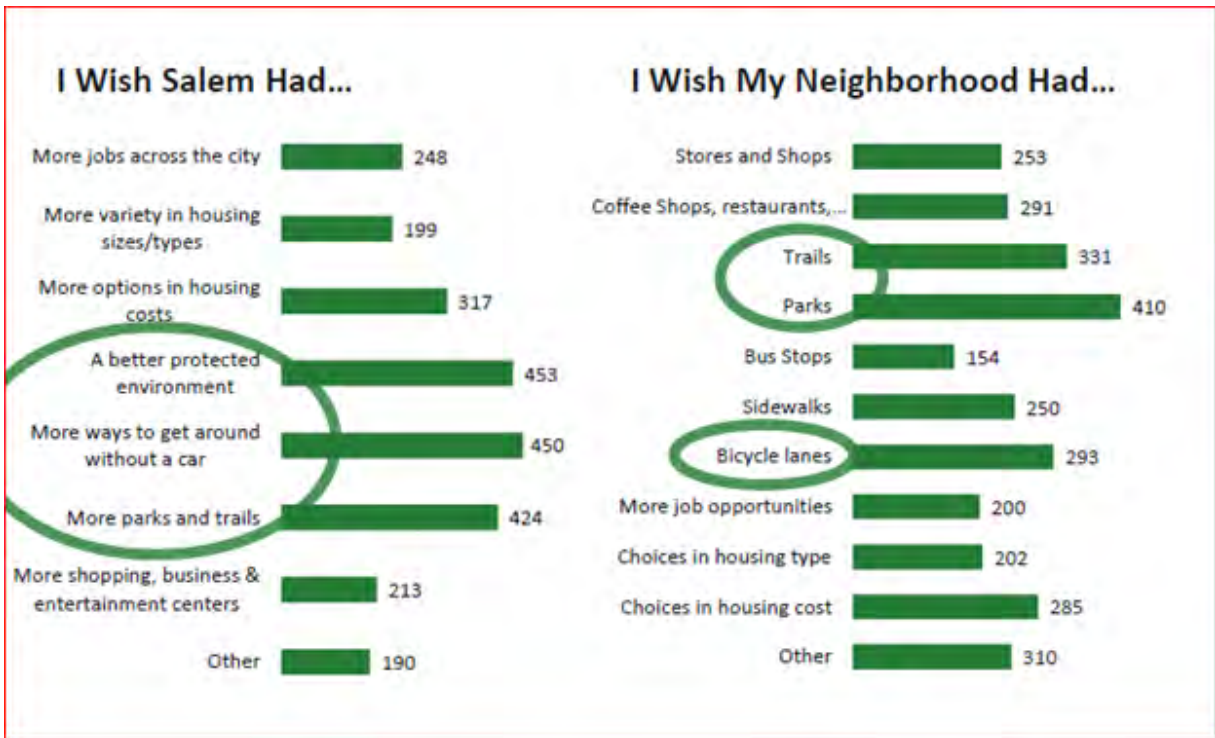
I Wish Salem Had...

More jobs across the city 248
More variety in housing sizes/types 199
More options in housing costs 317
A better protected environment 453
More ways to get around without a car 450
More parks and trails 424
More shopping, business & entertainment centers 213
Other 190

I Wish My Neighborhood Had...

Stores and Shops 253
Coffee Shops, restaurants,... 291
Trails 331
Parks 410
Bus Stops 154
Sidewalks 250
Bicycle lanes 293
More job opportunities 200
Choices in housing type 202
Choices in housing cost 285
Other 310